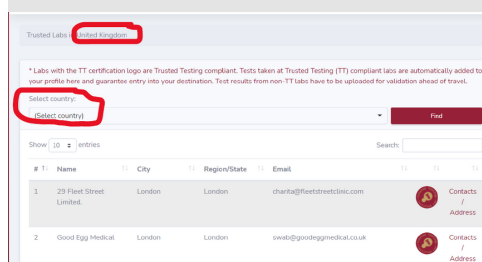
Trusted Labs in United Kingdom

* Labs with the TT certification logo are Trusted Testing compliant. Tests taken at Trusted Testing (TT) compliant labs are automatically added to your profile here and guarantee entry into your destination. Test results from non-TT labs have to be uploaded for validation ahead of travel.

Select country:

(Select country)

Find

Show 10 entries

Search:

| # | Name | City | Region/State | Email | | |
|---|---|---|---|---|---|---|
| 1 | 29 Fleet Street Limited. | London | London | charita@fleetstreetclinic.com | | Contacts / Address |
| 2 | Good Egg Medical | London | London | swab@goodeggmedical.co.uk | | Contacts / Address |